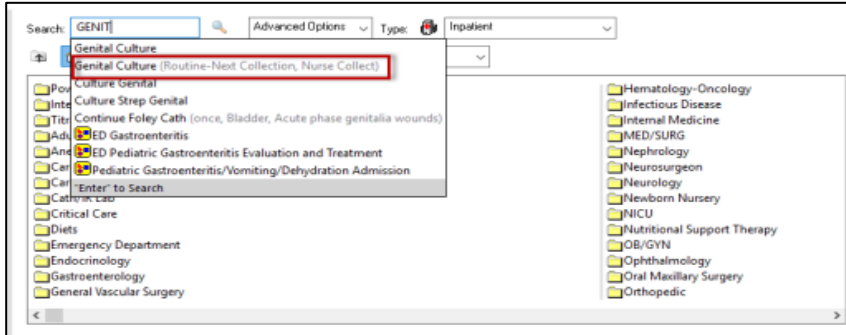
Search: GENIT

Advanced Options

Type:

Inpatient

Genital Culture

Genital Culture (Routine-Next Collection, Nurse Collect)

Culture Genital

Culture Strep Genital

Continue Foley Cath (once, Bladder, Acute phase genitalia wounds)

ED Gastroenteritis

ED Pediatric Gastroenteritis Evaluation and Treatment

Pediatric Gastroenteritis/Vomiting/Dehydration Admission

"Enter" to Search

Pov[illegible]

Inte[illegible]

Titr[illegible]

Adu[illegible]

Ane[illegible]

Car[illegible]

Car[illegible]

Cath/IR Lab

Critical Care

Diets

Emergency Department

Endocrinology

Gastroenterology

General Vascular Surgery

Hematology-Oncology

Infectious Disease

Internal Medicine

MED/SURG

Nephrology

Neurosurgeon

Neurology

Newborn Nursery

NICU

Nutritional Support Therapy

OB/GYN

Ophthalmology

Oral Maxillary Surgery

Orthopedic